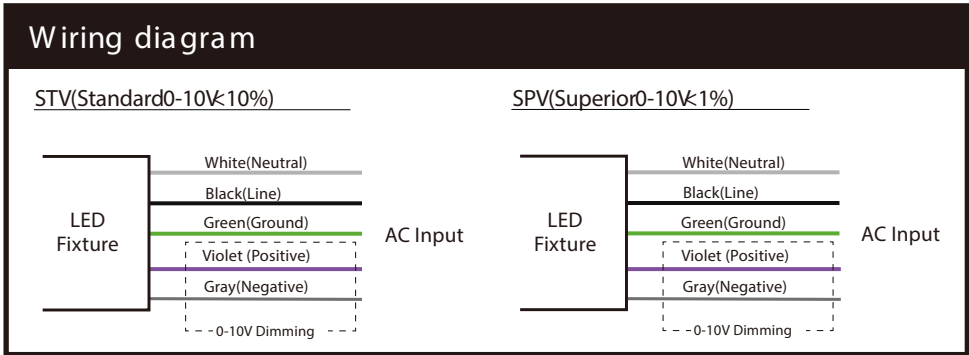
Wiring diagram

STV(Standard0-10V<10%)

LED Fixture

White(Neutral)
Black(Line)
Green(Ground)
Violet (Positive)
Gray(Negative)
0-10V Dimming

AC Input

SPV(Superior0-10V<1%)

LED Fixture

White(Neutral)
Black(Line)
Green(Ground)
Violet (Positive)
Gray(Negative)
0-10V Dimming

AC Input